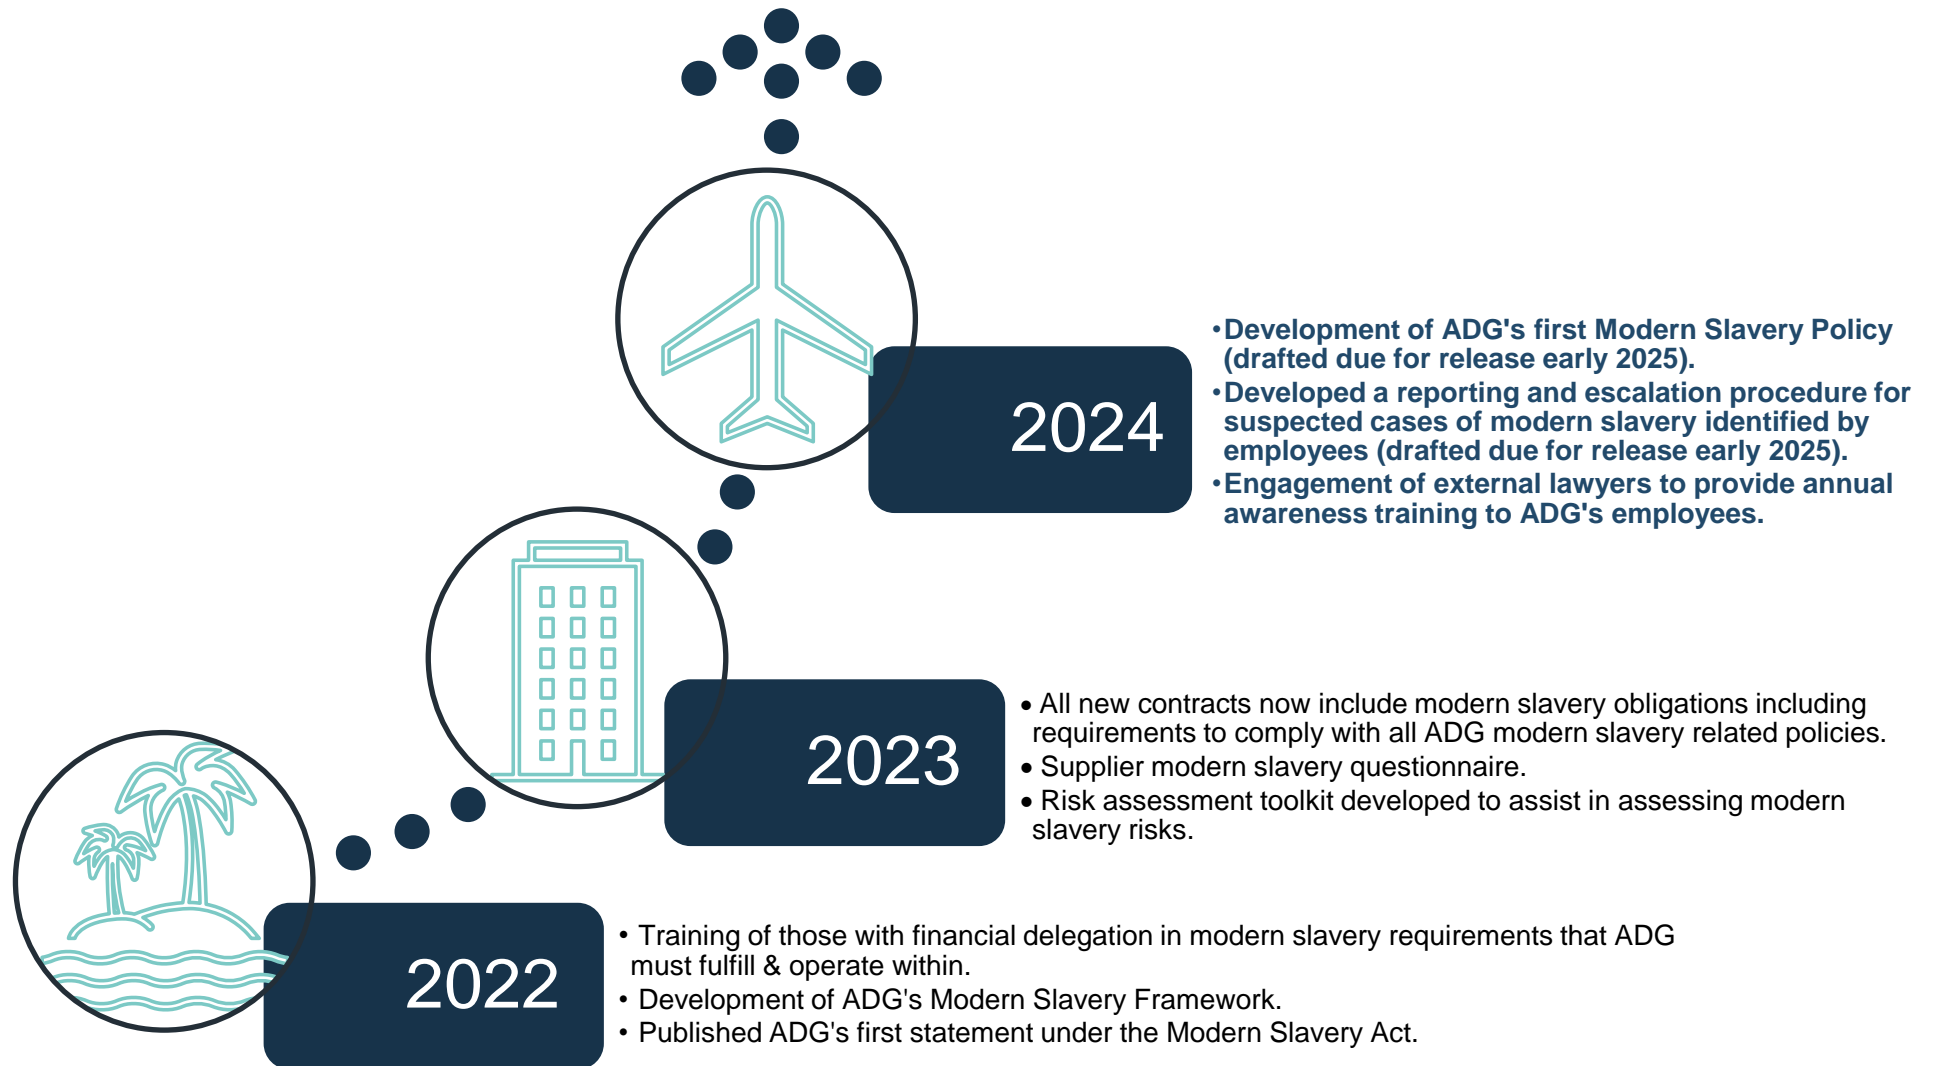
2024

•Development of ADG's first Modern Slavery Policy (drafted due for release early 2025).
•Developed a reporting and escalation procedure for suspected cases of modern slavery identified by employees (drafted due for release early 2025).
•Engagement of external lawyers to provide annual awareness training to ADG's employees.

2023

• All new contracts now include modern slavery obligations including requirements to comply with all ADG modern slavery related policies.
• Supplier modern slavery questionnaire.
• Risk assessment toolkit developed to assist in assessing modern slavery risks.

2022

• Training of those with financial delegation in modern slavery requirements that ADG must fulfill & operate within.
• Development of ADG's Modern Slavery Framework.
• Published ADG's first statement under the Modern Slavery Act.